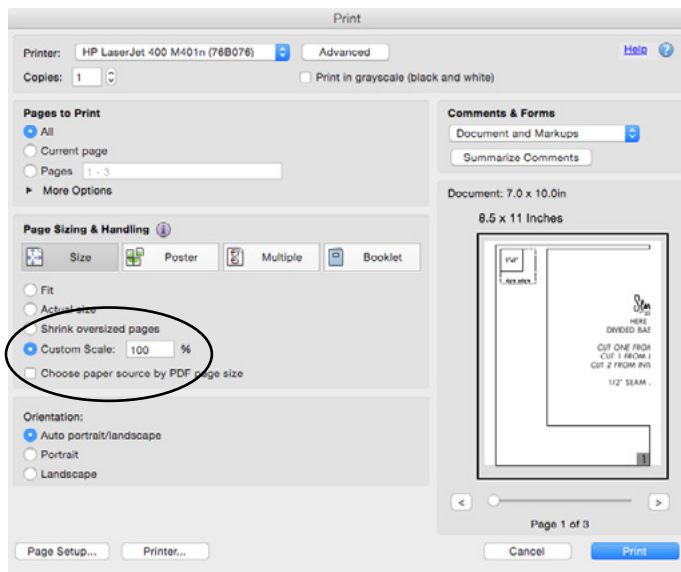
Print

Printer: HP LaserJet 400 M401n (76B076)
Advanced
Help
Copies: 1
Print in grayscale (black and white)

Pages to Print
All
Current page
Pages 1 - 3
More Options

Comments & Forms
Document and Markups
Summarize Comments

Document: 7.0 x 10.0in
8.5 x 11 Inches

Page Sizing & Handling
Size
Poster
Multiple
Booklet
Fit
Actual size
Shrink oversized pages
Custom Scale: 100 %
Choose paper source by PDF page size

1"x1"
Stn
HERE
DIVIDED BAS
CUT ONE FROM
CUT 1 FROM
CUT 2 FROM IN
1/2" SEAM
1

Orientation:
Auto portrait/landscape
Portrait
Landscape

<
>
Page 1 of 3

Page Setup...
Printer...
Cancel
Print